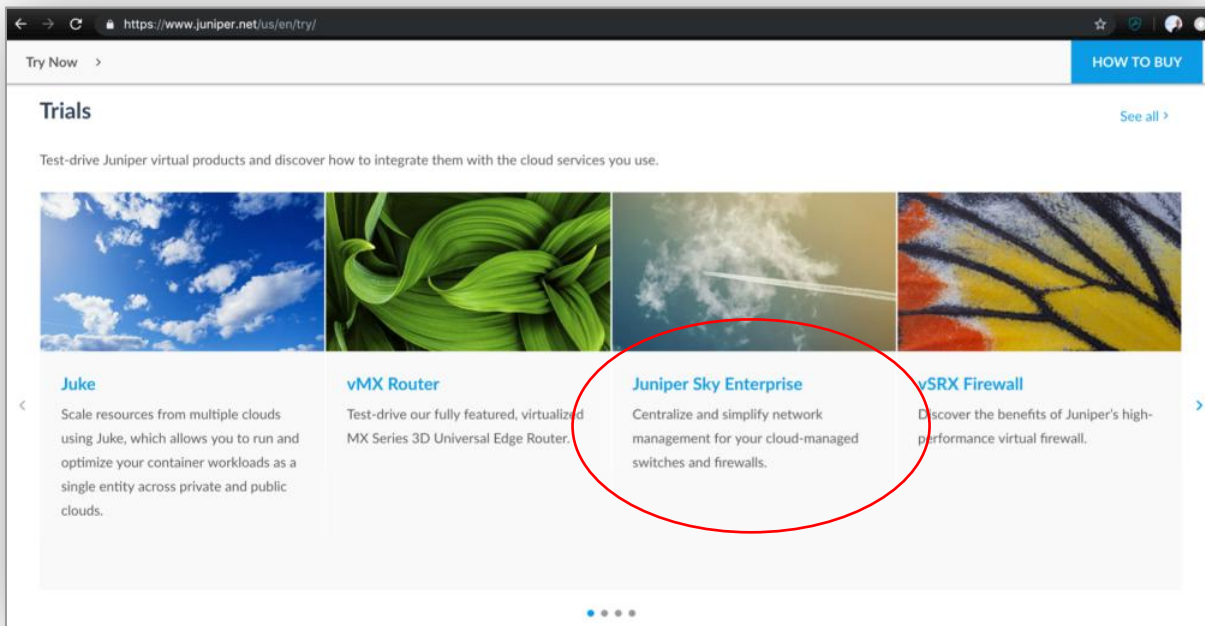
https://www.juniper.net/us/en/try/

Try Now >

HOW TO BUY

Trials

See all >

Test-drive Juniper virtual products and discover how to integrate them with the cloud services you use.

Juke

Scale resources from multiple clouds using Juke, which allows you to run and optimize your container workloads as a single entity across private and public clouds.

vMX Router

Test-drive our fully featured, virtualized MX Series 3D Universal Edge Router.

Juniper Sky Enterprise

Centralize and simplify network management for your cloud-managed switches and firewalls.

vSRX Firewall

Discover the benefits of Juniper's high-performance virtual firewall.